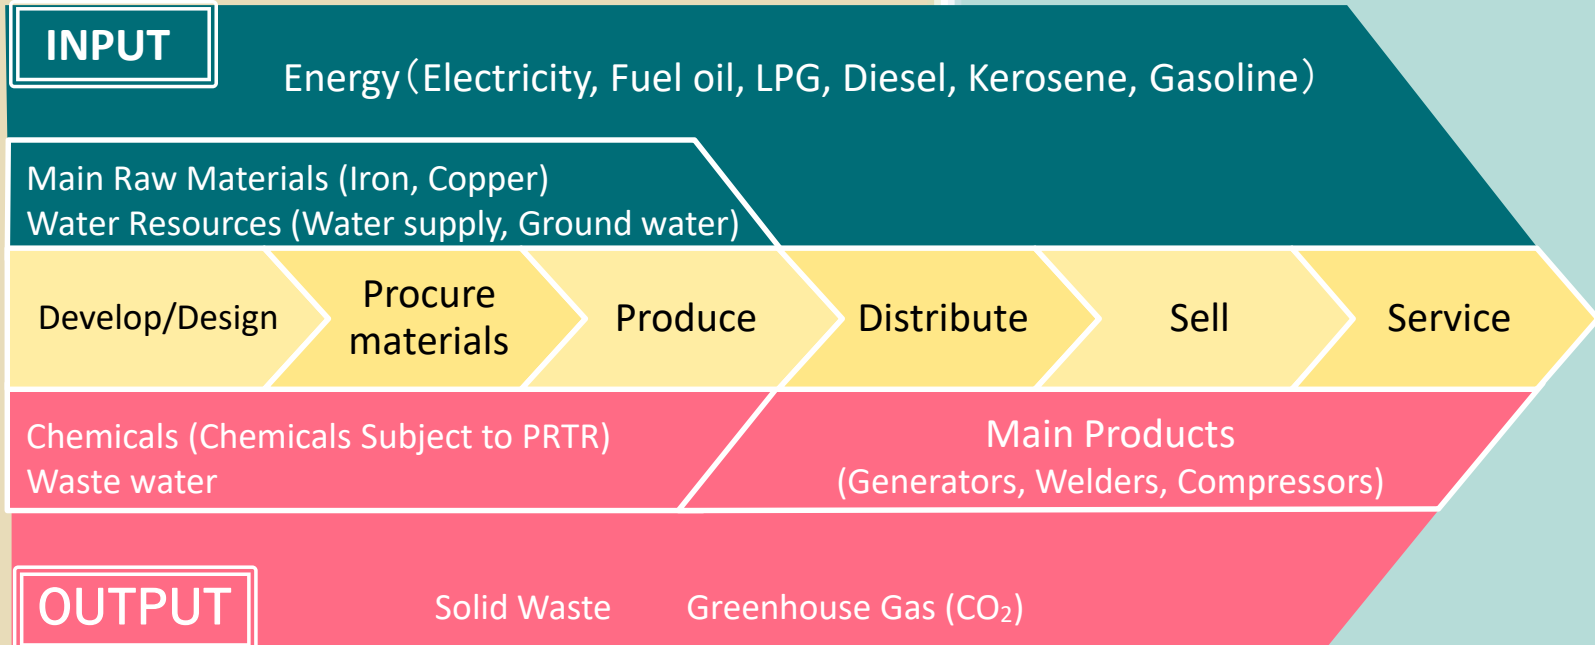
INPUT

Energy（Electricity, Fuel oil, LPG, Diesel, Kerosene, Gasoline）

Main Raw Materials (Iron, Copper)
Water Resources (Water supply, Ground water)

Develop/Design

Procure materials

Produce

Distribute

Sell

Service

Chemicals (Chemicals Subject to PRTR)
Waste water

Main Products
(Generators, Welders, Compressors)

OUTPUT

Solid Waste

Greenhouse Gas ($CO_2$)